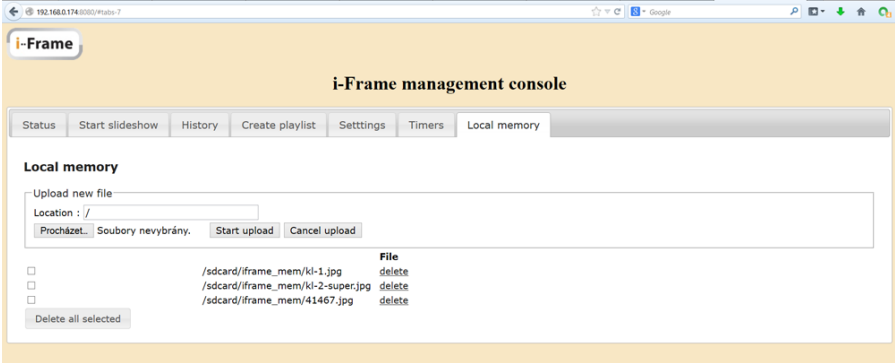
192.168.0.174:8080/#tabs-7

Google

i-Frame

i-Frame management console

Status | Start slideshow | History | Create playlist | Setttings | Timers | Local memory

Local memory

Upload new file

Location : /

Procházet... Soubory nevybrány. Start upload Cancel upload

File

/sdcard/iframe_mem/kl-1.jpg delete
/sdcard/iframe_mem/kl-2-super.jpg delete
/sdcard/iframe_mem/41467.jpg delete

Delete all selected